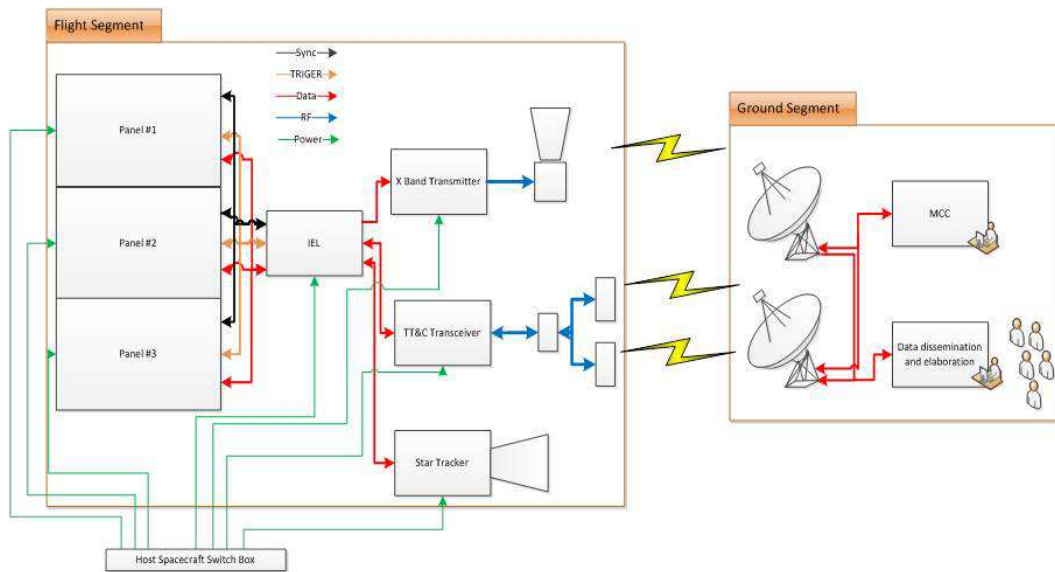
Flight Segment

Sync
TRIGER
Data
RF
Power

Panel #1

Panel #2

Panel #3

IEL

X Band Transmitter

TT&C Transceiver

Star Tracker

Ground Segment

MCC

Data dissemination and elaboration

Host Spacecraft Switch Box